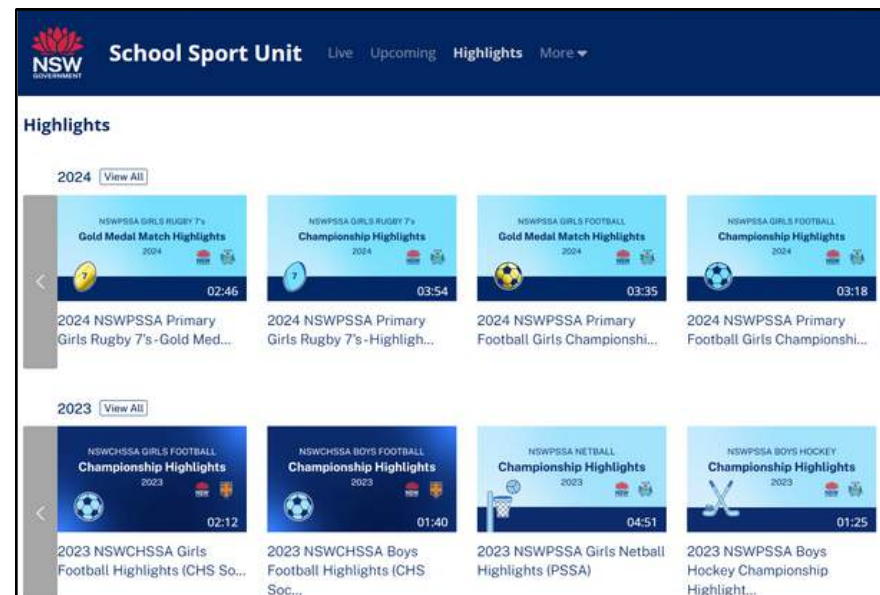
NSW GOVERNMENT

School Sport Unit Live Upcoming Highlights More

Highlights

2024 View All

NSWPSSA GIRLS RUGBY 7's
Gold Medal Match Highlights
2024
7
02:46
2024 NSWPSSA Primary Girls Rugby 7's-Gold Med...

NSWPSSA GIRLS RUGBY 7's
Championship Highlights
2024
7
03:54
2024 NSWPSSA Primary Girls Rugby 7's-Highligh...

NSWPSSA GIRLS FOOTBALL
Gold Medal Match Highlights
2024
03:35
2024 NSWPSSA Primary Football Girls Championshi...

NSWPSSA GIRLS FOOTBALL
Championship Highlights
2024
03:18
2024 NSWPSSA Primary Football Girls Championshi...

2023 View All

NSWCHSSA GIRLS FOOTBALL
Championship Highlights
2023
02:12
2023 NSWCHSSA Girls Football Highlights (CHS So...

NSWCHSSA BOYS FOOTBALL
Championship Highlights
2023
01:40
2023 NSWCHSSA Boys Football Highlights (CHS Soc...

NSWPSSA NETBALL
Championship Highlights
2023
04:51
2023 NSWPSSA Girls Netball Highlights (PSSA)

NSWPSSA BOYS HOCKEY
Championship Highlights
2023
01:25
2023 NSWPSSA Boys Hockey Championship Highlight...